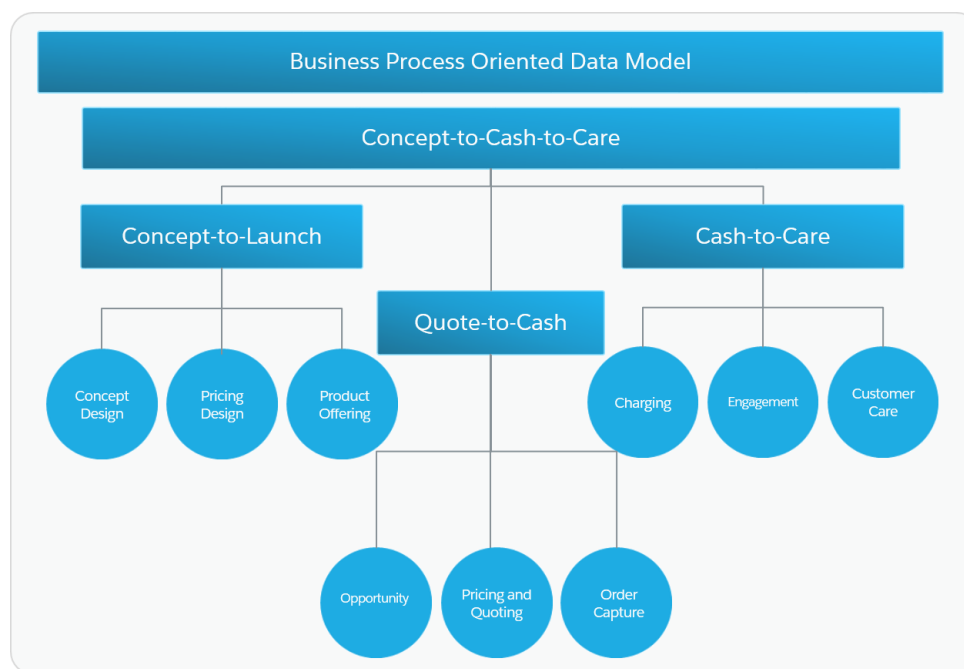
Business Process Oriented Data Model

Concept-to-Cash-to-Care

Concept-to-Launch

Cash-to-Care

Quote-to-Cash

Concept Design

Pricing Design

Product Offering

Charging

Engagement

Customer Care

Opportunity

Pricing and Quoting

Order Capture